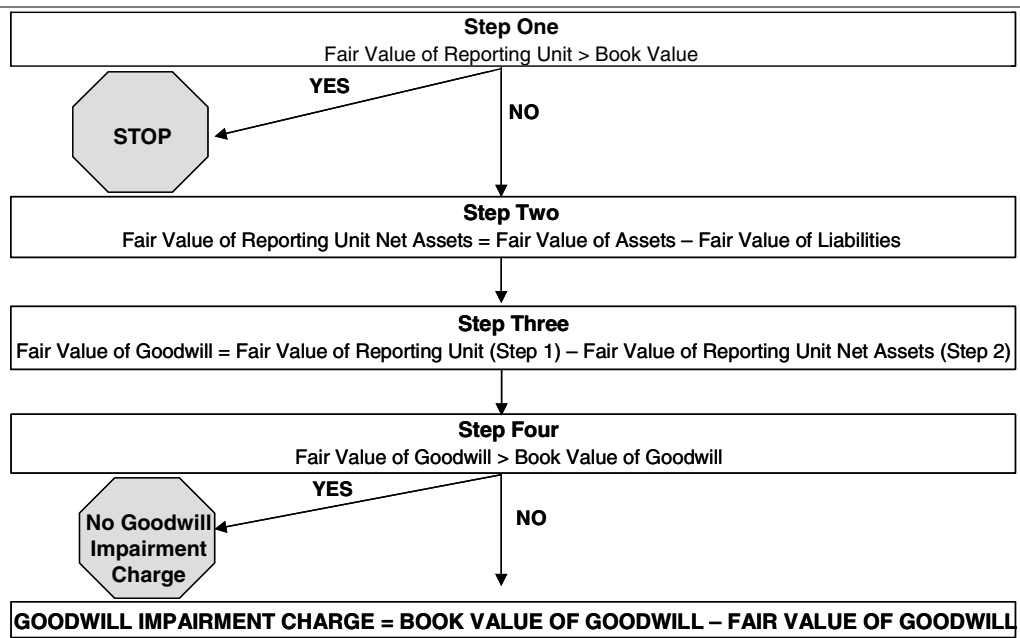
Step One
Fair Value of Reporting Unit > Book Value

YES

STOP

NO

Step Two
Fair Value of Reporting Unit Net Assets = Fair Value of Assets – Fair Value of Liabilities

Step Three
Fair Value of Goodwill = Fair Value of Reporting Unit (Step 1) – Fair Value of Reporting Unit Net Assets (Step 2)

Step Four
Fair Value of Goodwill > Book Value of Goodwill

YES

No Goodwill Impairment Charge

NO

GOODWILL IMPAIRMENT CHARGE = BOOK VALUE OF GOODWILL – FAIR VALUE OF GOODWILL